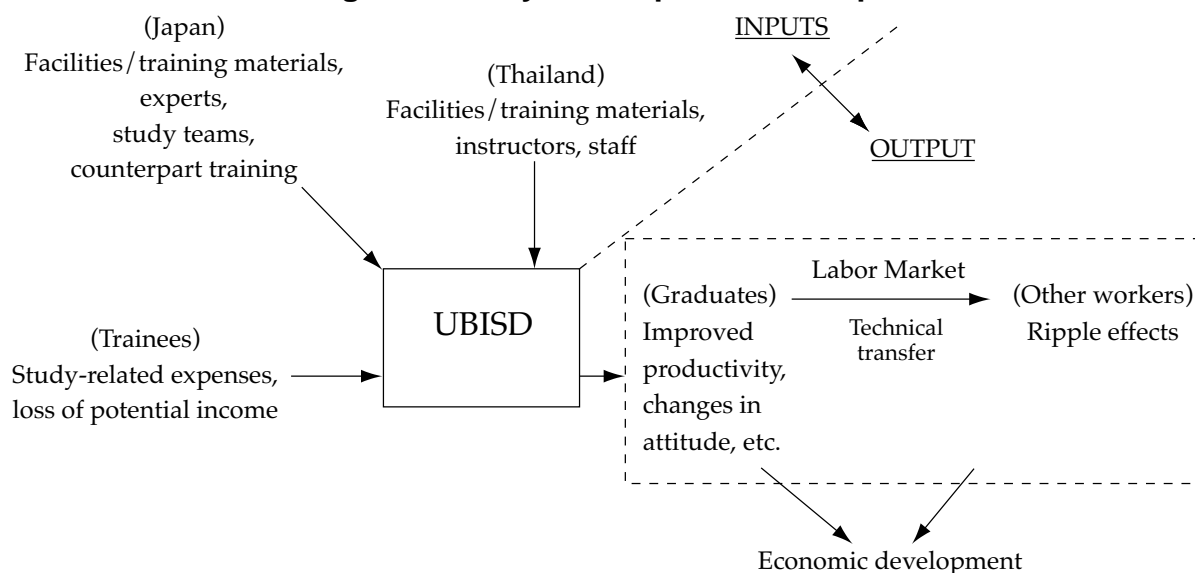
(Japan)
Facilities/training materials, experts, study teams, counterpart training

(Thailand)
Facilities/training materials, instructors, staff

INPUTS

OUTPUT

(Trainees)
Study-related expenses, loss of potential income

UBISD

(Graduates)
Improved productivity, changes in attitude, etc.

Labor Market

Technical transfer

(Other workers)
Ripple effects

Economic development